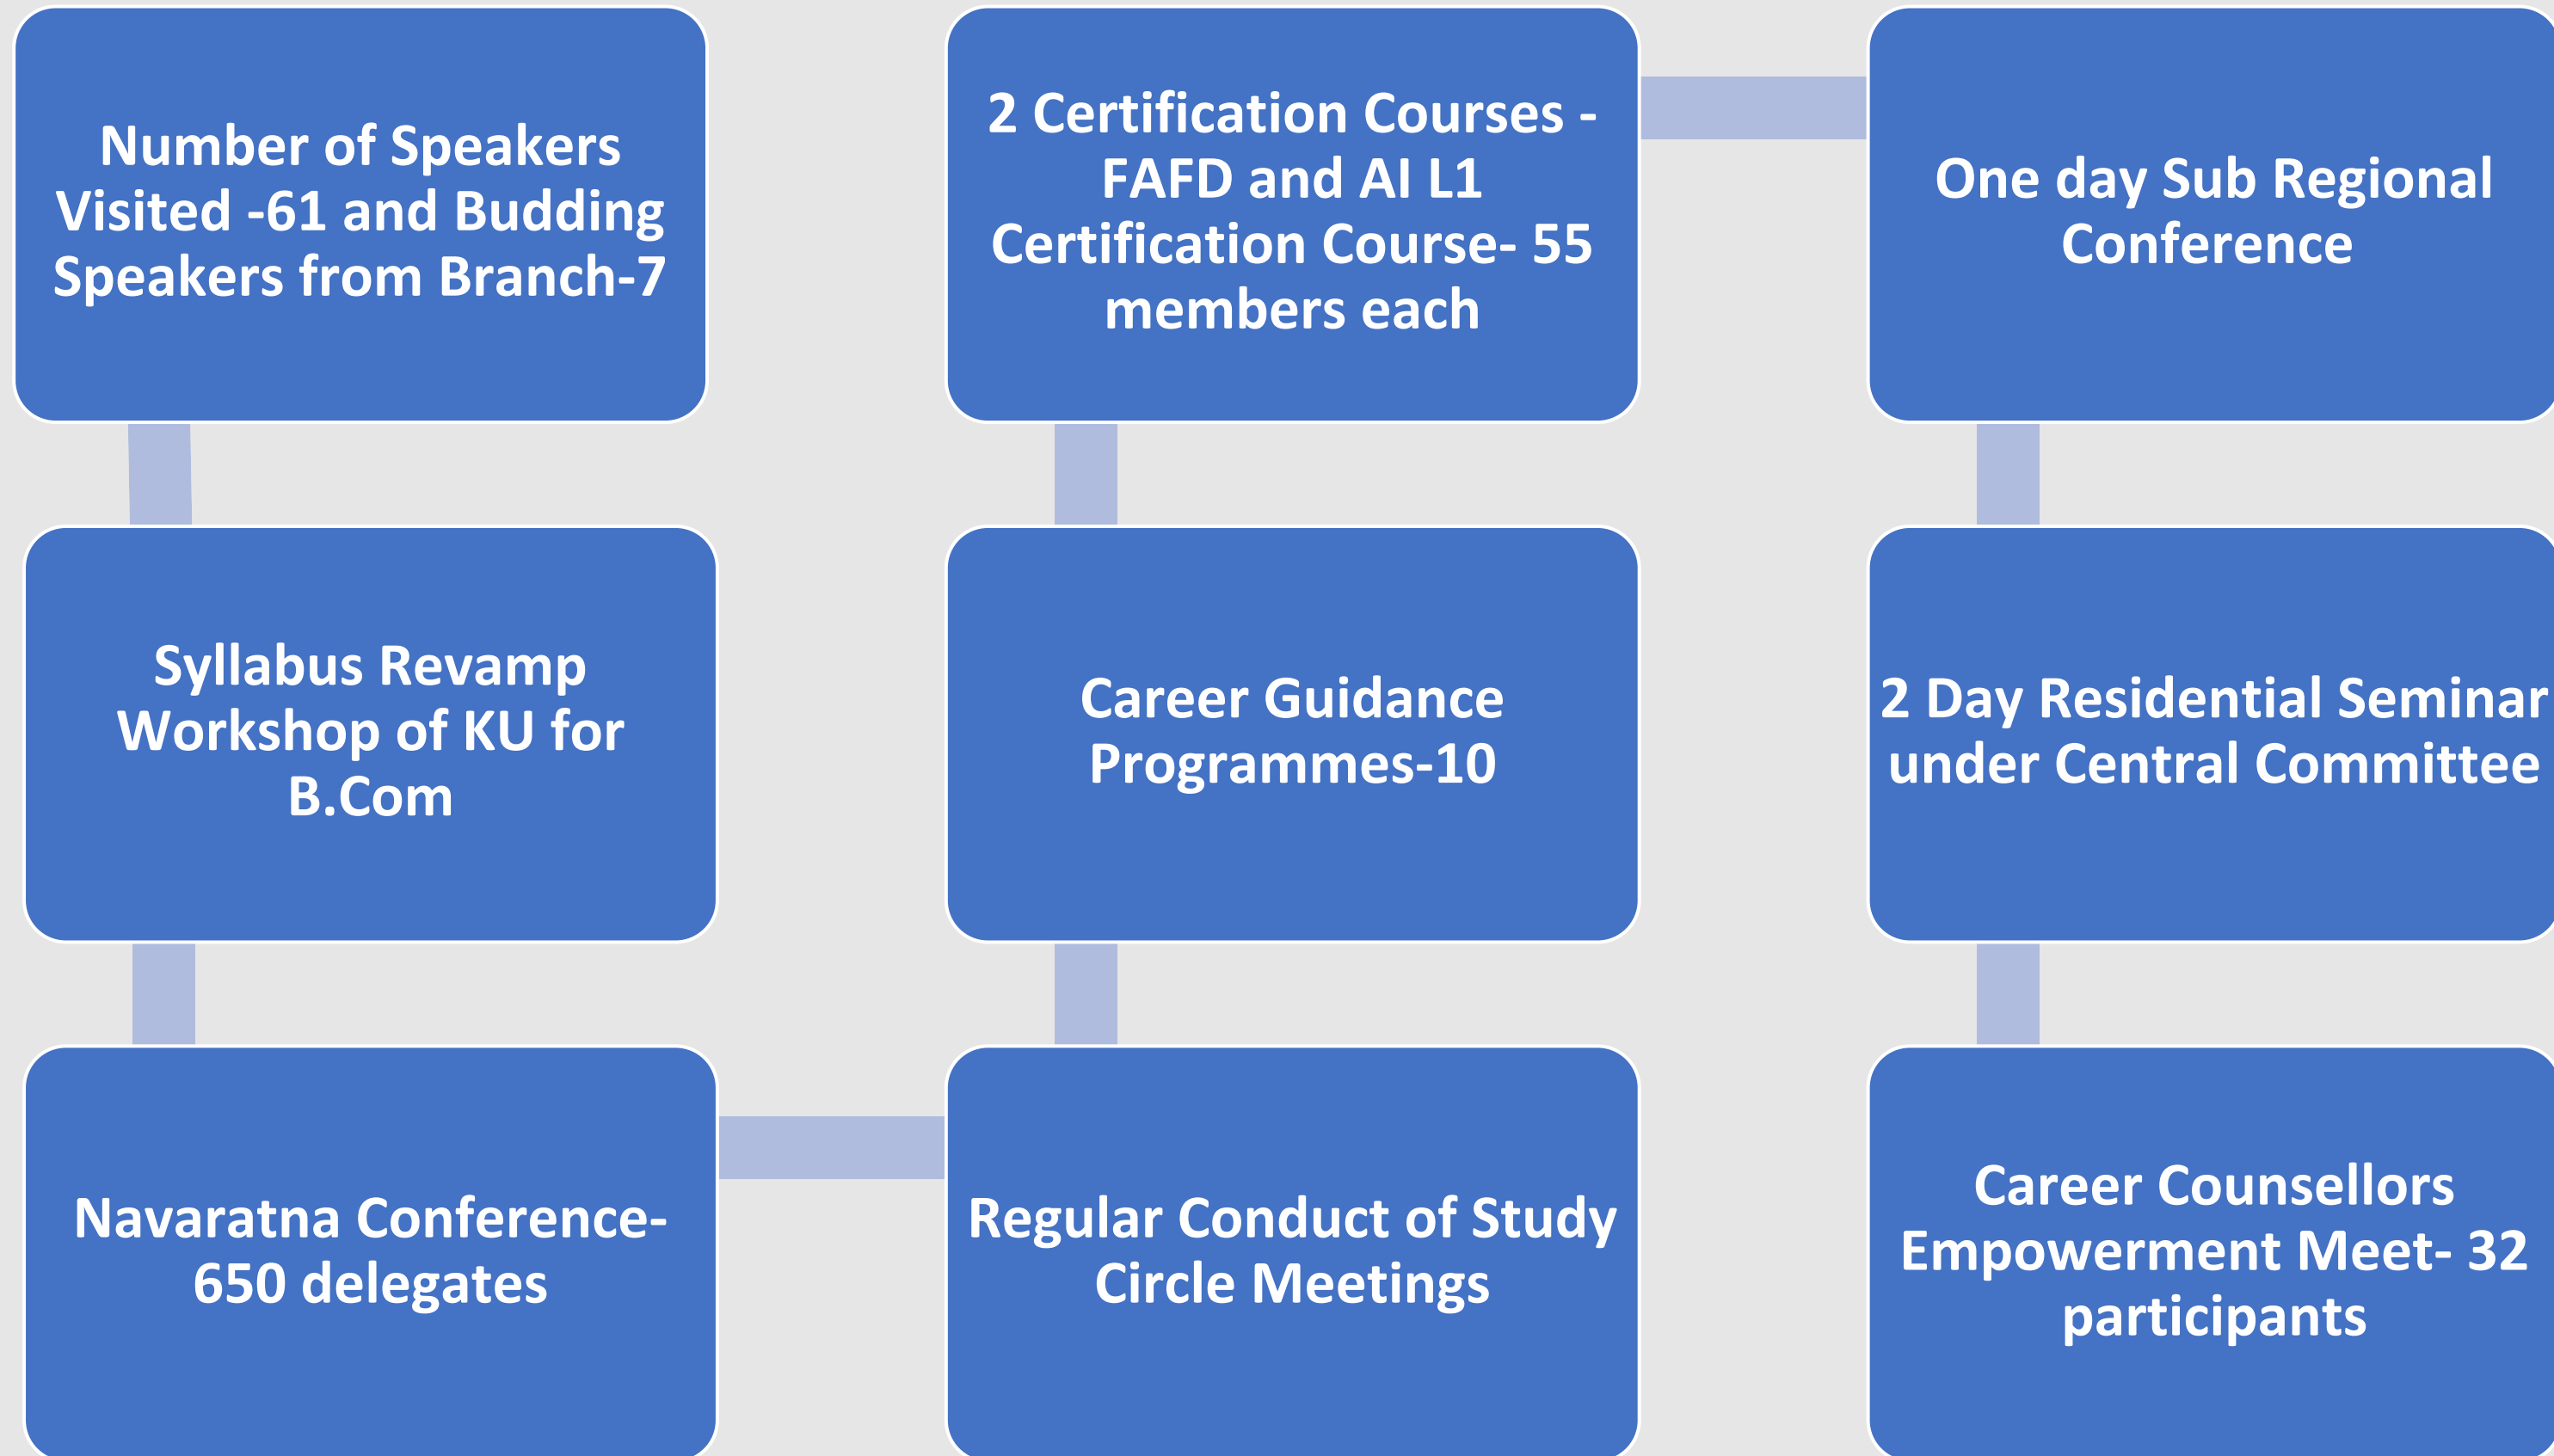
Number of Speakers Visited -61 and Budding Speakers from Branch-7

Syllabus Revamp Workshop of KU for B.Com

Navaratna Conference- 650 delegates

Regular Conduct of Study Circle Meetings

Career Guidance Programmes-10

2 Certification Courses - FAFD and AI L1 Certification Course- 55 members each

One day Sub Regional Conference

2 Day Residential Seminar under Central Committee

Career Counsellors Empowerment Meet- 32 participants